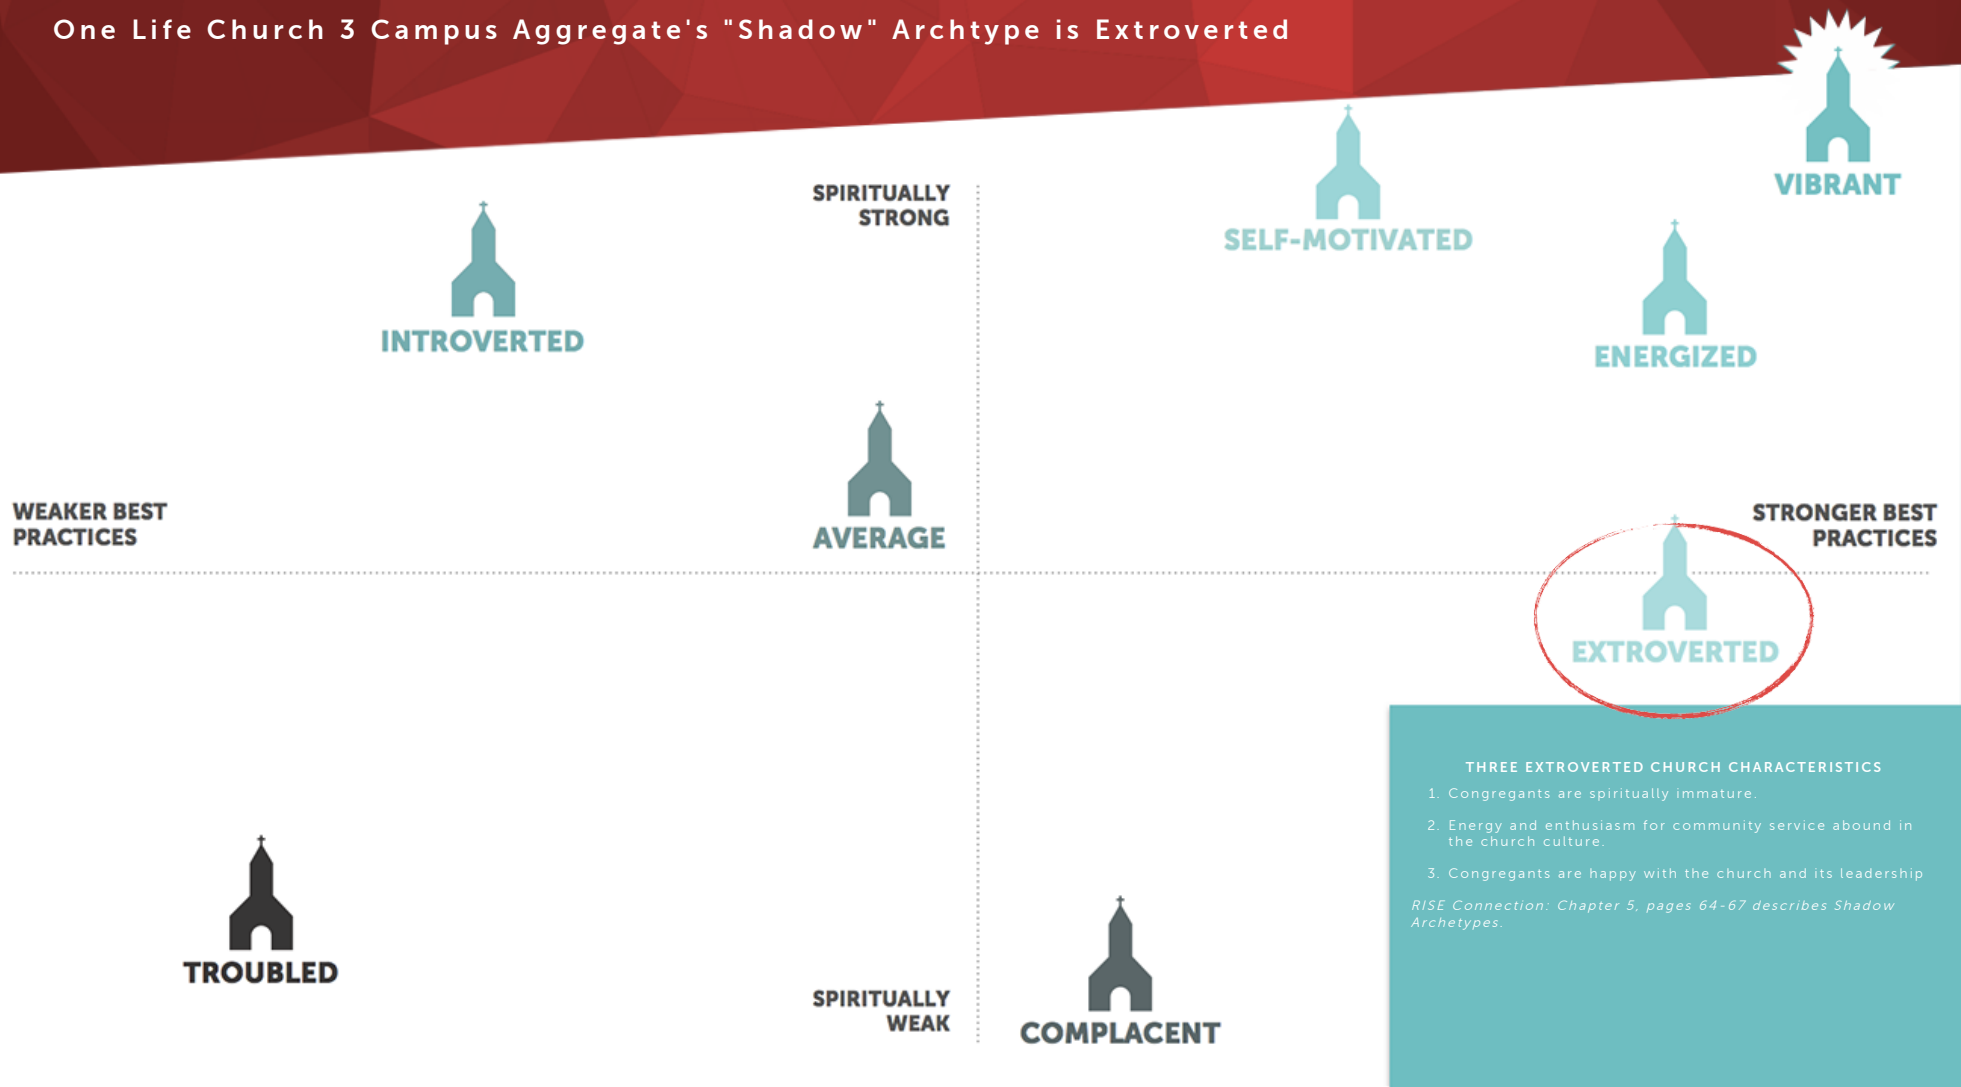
One Life Church 3 Campus Aggregate's "Shadow" Archtype is Extroverted

VIBRANT

SPIRITUALLY STRONG

SELF-MOTIVATED

INTROVERTED

ENERGIZED

AVERAGE

WEAKER BEST PRACTICES

STRONGER BEST PRACTICES

EXTROVERTED

THREE EXTROVERTED CHURCH CHARACTERISTICS

1. Congregants are spiritually immature.

2. Energy and enthusiasm for community service abound in the church culture.

3. Congregants are happy with the church and its leadership

RISE Connection: Chapter 5, pages 64-67 describes Shadow Archetypes.

TROUBLED

SPIRITUALLY WEAK

COMPLACENT